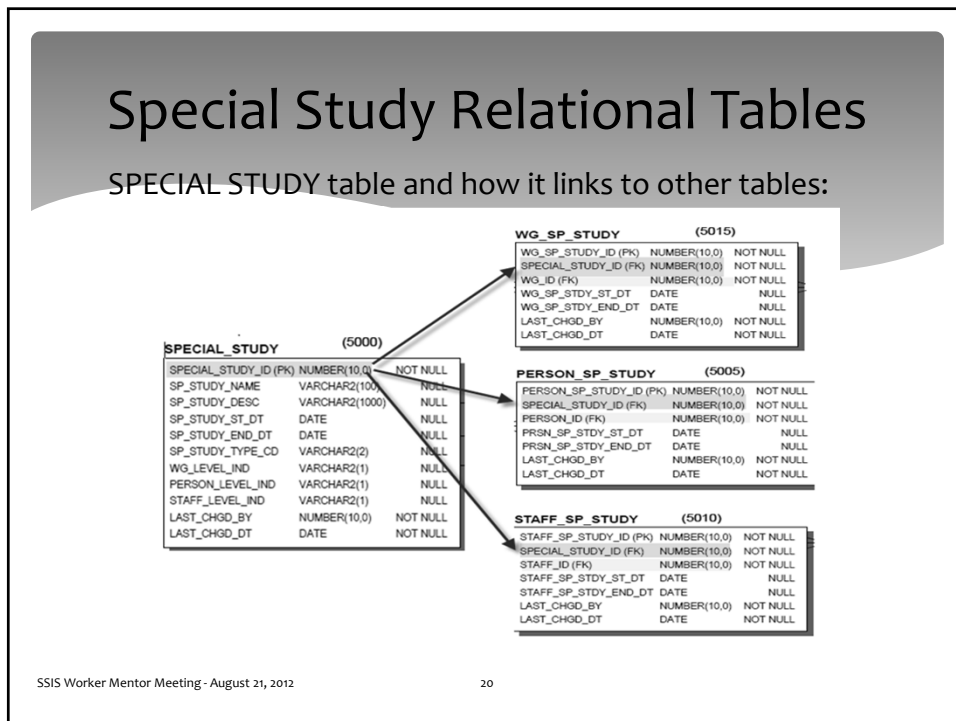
Special Study Relational Tables

SPECIAL STUDY table and how it links to other tables:

SPECIAL_STUDY (5000)

| | | |
|---|---|---|
| SPECIAL_STUDY_ID (PK) | NUMBER(10,0) | NOT NULL |
| SP_STUDY_NAME | VARCHAR2(100) | NULL |
| SP_STUDY_DESC | VARCHAR2(1000) | NULL |
| SP_STUDY_ST_DT | DATE | NULL |
| SP_STUDY_END_DT | DATE | NULL |
| SP_STUDY_TYPE_CD | VARCHAR2(2) | NULL |
| WG_LEVEL_IND | VARCHAR2(1) | NULL |
| PERSON_LEVEL_IND | VARCHAR2(1) | NULL |
| STAFF_LEVEL_IND | VARCHAR2(1) | NULL |
| LAST_CHGD_BY | NUMBER(10,0) | NOT NULL |
| LAST_CHGD_DT | DATE | NOT NULL |

WG_SP_STUDY (5015)

| | | |
|---|---|---|
| WG_SP_STUDY_ID (PK) | NUMBER(10,0) | NOT NULL |
| SPECIAL_STUDY_ID (FK) | NUMBER(10,0) | NOT NULL |
| WG_ID (FK) | NUMBER(10,0) | NOT NULL |
| WG_SP_STDY_ST_DT | DATE | NULL |
| WG_SP_STDY_END_DT | DATE | NULL |
| LAST_CHGD_BY | NUMBER(10,0) | NOT NULL |
| LAST_CHGD_DT | DATE | NOT NULL |

PERSON_SP_STUDY (5005)

| | | |
|---|---|---|
| PERSON_SP_STUDY_ID (PK) | NUMBER(10,0) | NOT NULL |
| SPECIAL_STUDY_ID (FK) | NUMBER(10,0) | NOT NULL |
| PERSON_ID (FK) | NUMBER(10,0) | NOT NULL |
| PRSN_SP_STDY_ST_DT | DATE | NULL |
| PRSN_SP_STDY_END_DT | DATE | NULL |
| LAST_CHGD_BY | NUMBER(10,0) | NOT NULL |
| LAST_CHGD_DT | DATE | NOT NULL |

STAFF_SP_STUDY (5010)

| | | |
|---|---|---|
| STAFF_SP_STUDY_ID (PK) | NUMBER(10,0) | NOT NULL |
| SPECIAL_STUDY_ID (FK) | NUMBER(10,0) | NOT NULL |
| STAFF_ID (FK) | NUMBER(10,0) | NOT NULL |
| STAFF_SP_STDY_ST_DT | DATE | NULL |
| STAFF_SP_STDY_END_DT | DATE | NULL |
| LAST_CHGD_BY | NUMBER(10,0) | NOT NULL |
| LAST_CHGD_DT | DATE | NOT NULL |

SSIS Worker Mentor Meeting - August 21, 2012 20